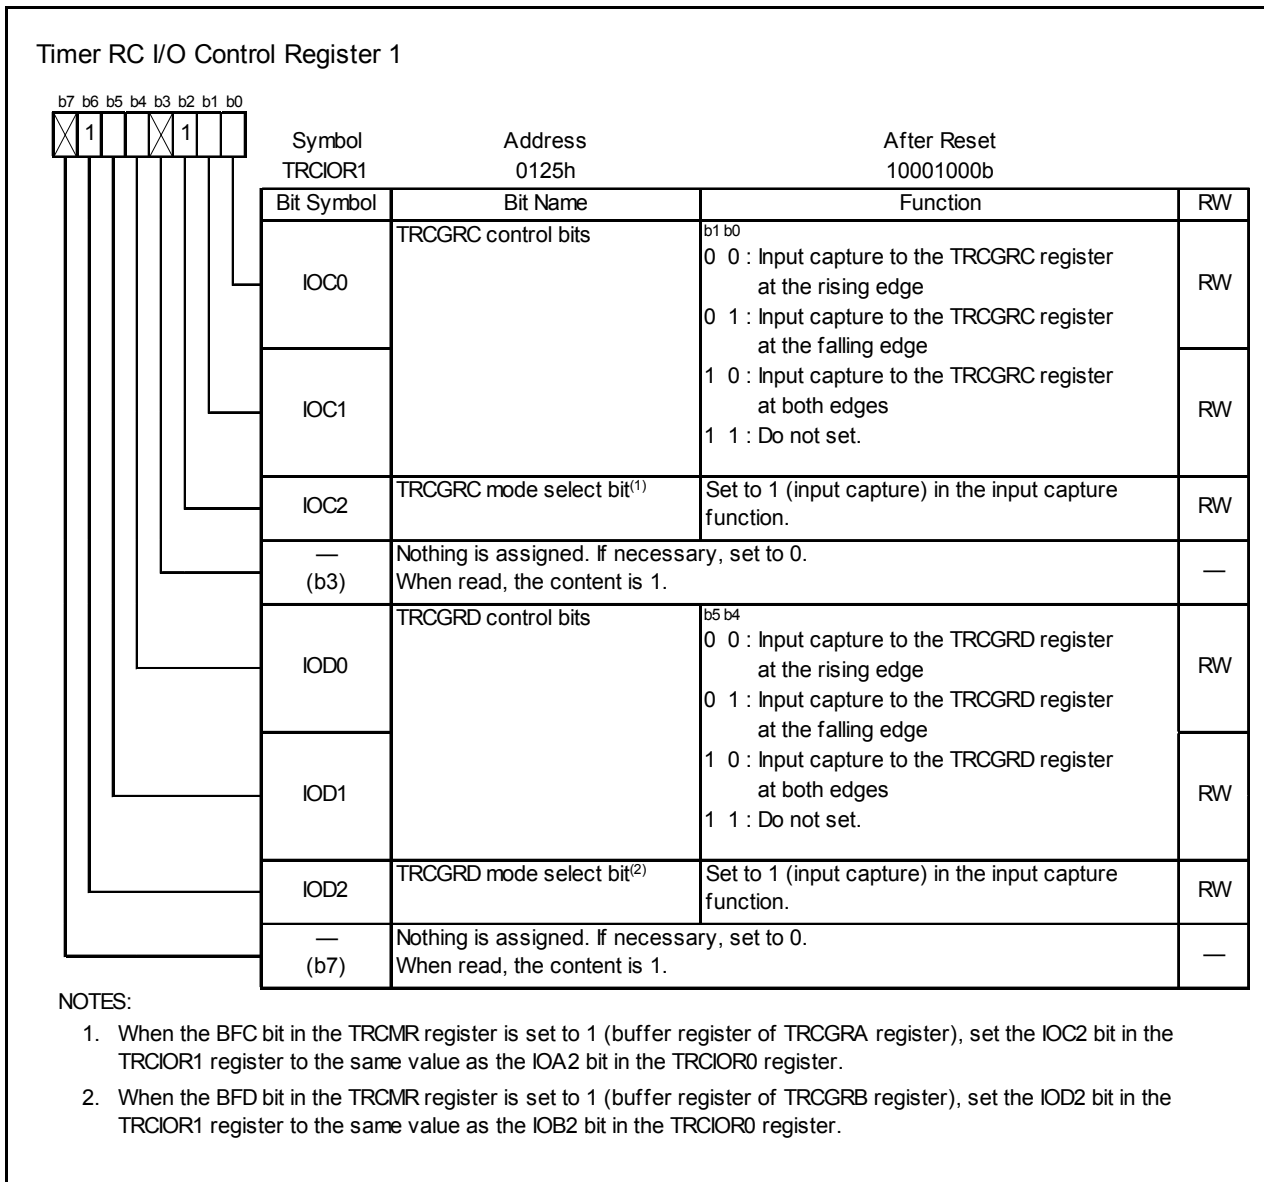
Timer RC I/O Control Register 1

b7 b6 b5 b4 b3 b2 b1 b0
1 1

| Symbol | Address | After Reset |
|---|---|---|
| TRCIOR1 | 0125h | 10001000b |

| Bit Symbol | Bit Name | Function | RW |
|---|---|---|---|
| IOC0 | TRCGRC control bits | b1 b0<br>0 0 : Input capture to the TRCGRC register at the rising edge<br>0 1 : Input capture to the TRCGRC register at the falling edge | RW |
| IOC1 | | 1 0 : Input capture to the TRCGRC register at both edges<br>1 1 : Do not set. | RW |
| IOC2 | TRCGRC mode select bit$^{(1)}$ | Set to 1 (input capture) in the input capture function. | RW |
| — (b3) | Nothing is assigned. If necessary, set to 0. When read, the content is 1. | | — |
| IOD0 | TRCGRD control bits | b5 b4<br>0 0 : Input capture to the TRCGRD register at the rising edge<br>0 1 : Input capture to the TRCGRD register at the falling edge | RW |
| IOD1 | | 1 0 : Input capture to the TRCGRD register at both edges<br>1 1 : Do not set. | RW |
| IOD2 | TRCGRD mode select bit$^{(2)}$ | Set to 1 (input capture) in the input capture function. | RW |
| — (b7) | Nothing is assigned. If necessary, set to 0. When read, the content is 1. | | — |

NOTES:
1. When the BFC bit in the TRCMR register is set to 1 (buffer register of TRCGRA register), set the IOC2 bit in the TRCIOR1 register to the same value as the IOA2 bit in the TRCIOR0 register.
2. When the BFD bit in the TRCMR register is set to 1 (buffer register of TRCGRB register), set the IOD2 bit in the TRCIOR1 register to the same value as the IOB2 bit in the TRCIOR0 register.